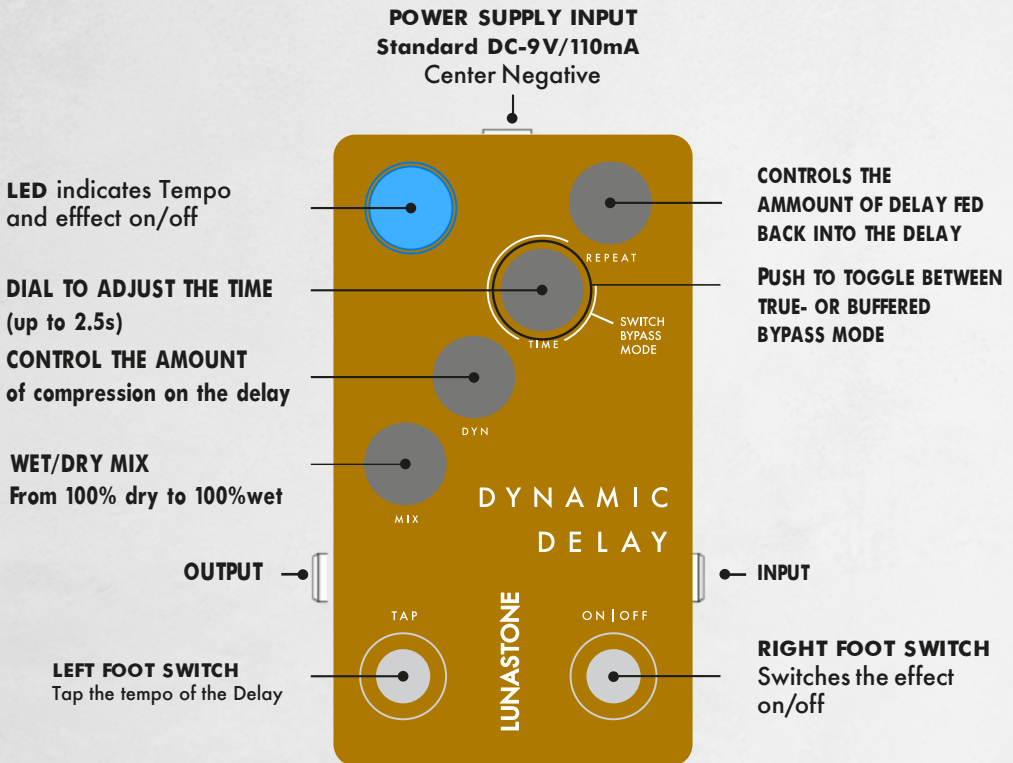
POWER SUPPLY INPUT
Standard DC-9V/110mA
Center Negative

LED indicates Tempo and efffect on/off

CONTROLS THE AMMOUNT OF DELAY FED BACK INTO THE DELAY

REPEAT

DIAL TO ADJUST THE TIME (up to 2.5s)

PUSH TO TOGGLE BETWEEN TRUE- OR BUFFERED BYPASS MODE

SWITCH BYPASS MODE

TIME

CONTROL THE AMOUNT of compression on the delay

DYN

WET/DRY MIX
From 100% dry to 100%wet

MIX

DYNAMIC DELAY

OUTPUT

INPUT

TAP

ON | OFF

LUNASTONE

LEFT FOOT SWITCH
Tap the tempo of the Delay

RIGHT FOOT SWITCH
Switches the effect on/off